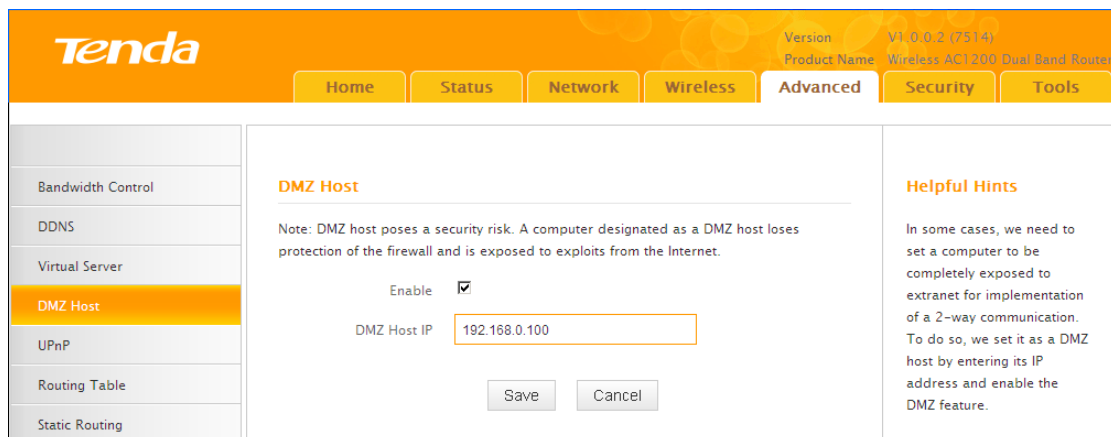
Tenda

Version V1.0.0.2 (7514)
Product Name Wireless AC1200 Dual Band Router

Home
Status
Network
Wireless
Advanced
Security
Tools

Bandwidth Control
DDNS
Virtual Server
DMZ Host
UPnP
Routing Table
Static Routing

DMZ Host

Note: DMZ host poses a security risk. A computer designated as a DMZ host loses protection of the firewall and is exposed to exploits from the Internet.

Enable ☑

DMZ Host IP 192.168.0.100

Save Cancel

Helpful Hints

In some cases, we need to set a computer to be completely exposed to extranet for implementation of a 2-way communication. To do so, we set it as a DMZ host by entering its IP address and enable the DMZ feature.